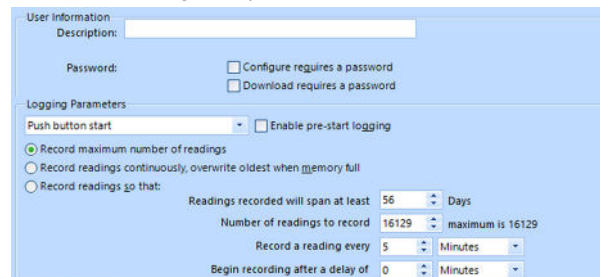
User Information

Description:

Password:

Configure requires a password

Download requires a password

Logging Parameters

Push button start

Enable pre-start logging

Record maximum number of readings

Record readings continuously, overwrite oldest when memory full

Record readings so that:

Readings recorded will span at least 56 Days

Number of readings to record 16129 maximum is 16129

Record a reading every 5 Minutes

Begin recording after a delay of 0 Minutes